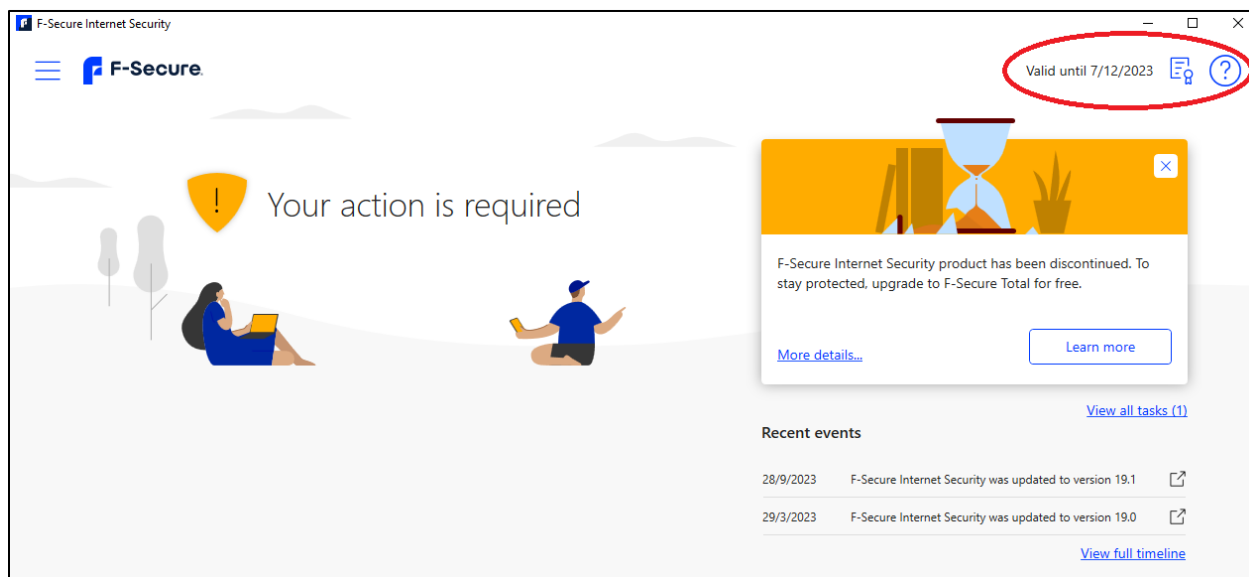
F-Secure Internet Security

F-Secure.

Valid until 7/12/2023

?

!

Your action is required

F-Secure Internet Security product has been discontinued. To stay protected, upgrade to F-Secure Total for free.

More details...

Learn more

View all tasks (1)

Recent events

| | |
|---|---|
| 28/9/2023 | F-Secure Internet Security was updated to version 19.1 |
| 29/3/2023 | F-Secure Internet Security was updated to version 19.0 |

View full timeline